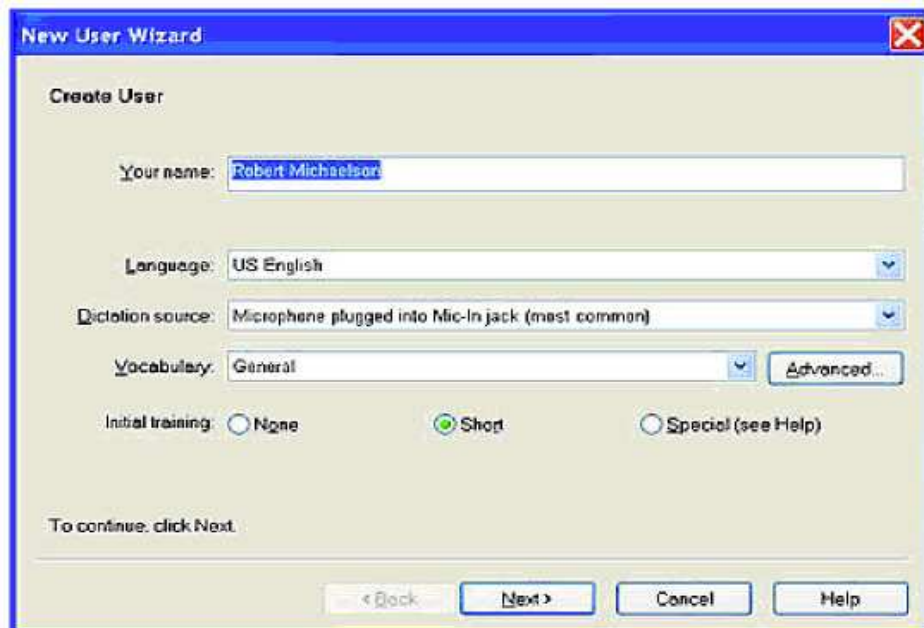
New User Wizard

Create User

Your name: Robert Michaelson

Language: US English

Dictation source: Microphone plugged into Mic-In jack (most common)

Vocabulary: General

Advanced...

Initial training: None Short Special (see Help)

To continue, click Next.

< Back Next > Cancel Help